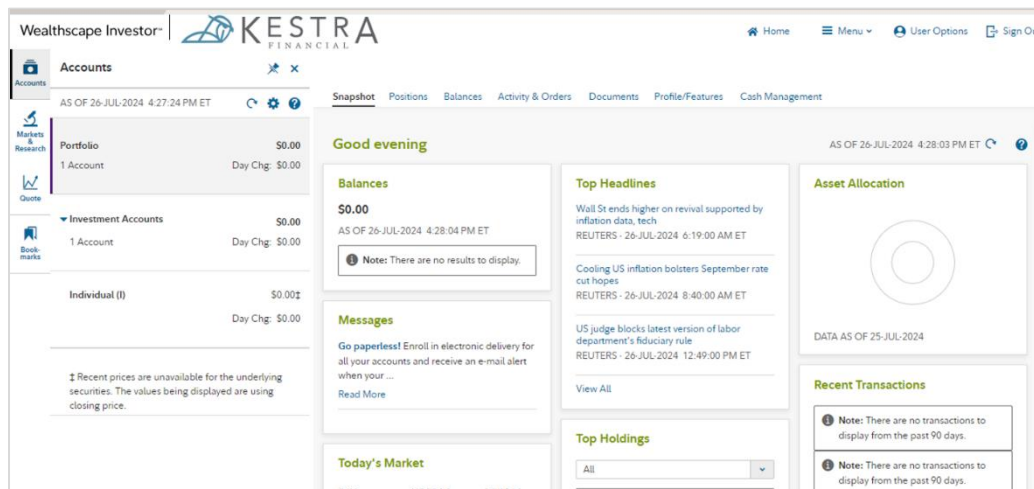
Wealthscape Investor℠ KESTRA FINANCIAL

Home Menu User Options Sign O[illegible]

Accounts

Markets & Research

Quote

Bookmarks

Accounts

AS OF 26-JUL-2024 4:27:24 PM ET

Portfolio $0.00
1 Account Day Chg: $0.00

Investment Accounts $0.00
1 Account Day Chg: $0.00

Individual (I) $0.00‡
Day Chg: $0.00

‡ Recent prices are unavailable for the underlying securities. The values being displayed are using closing price.

Snapshot Positions Balances Activity & Orders Documents Profile/Features Cash Management

Good evening

AS OF 26-JUL-2024 4:28:03 PM ET

Balances

$0.00

AS OF 26-JUL-2024 4:28:04 PM ET

Note: There are no results to display.

Messages

Go paperless! Enroll in electronic delivery for all your accounts and receive an e-mail alert when your ...

Read More

Today's Market

Top Headlines

Wall St ends higher on revival supported by inflation data, tech
REUTERS - 26-JUL-2024 6:19:00 AM ET

Cooling US inflation bolsters September rate cut hopes
REUTERS - 26-JUL-2024 8:40:00 AM ET

US judge blocks latest version of labor department's fiduciary rule
REUTERS - 26-JUL-2024 12:49:00 PM ET

View All

Top Holdings

All

Asset Allocation

DATA AS OF 25-JUL-2024

Recent Transactions

Note: There are no transactions to display from the past 90 days.

Note: There are no transactions to display from the past 90 days.